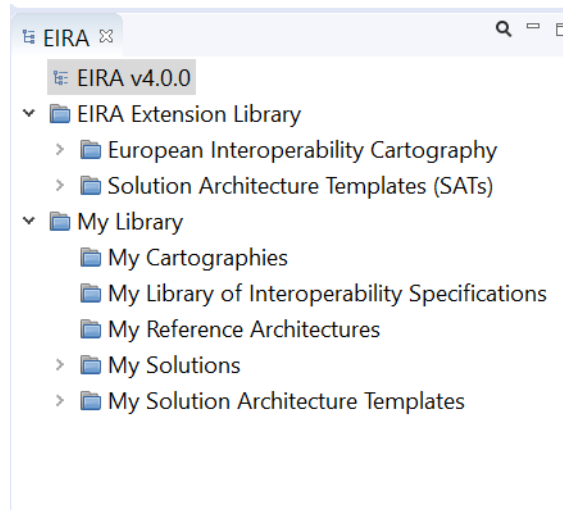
EIRA ☒

EIRA v4.0.0
EIRA Extension Library
European Interoperability Cartography
Solution Architecture Templates (SATs)
My Library
My Cartographies
My Library of Interoperability Specifications
My Reference Architectures
My Solutions
My Solution Architecture Templates